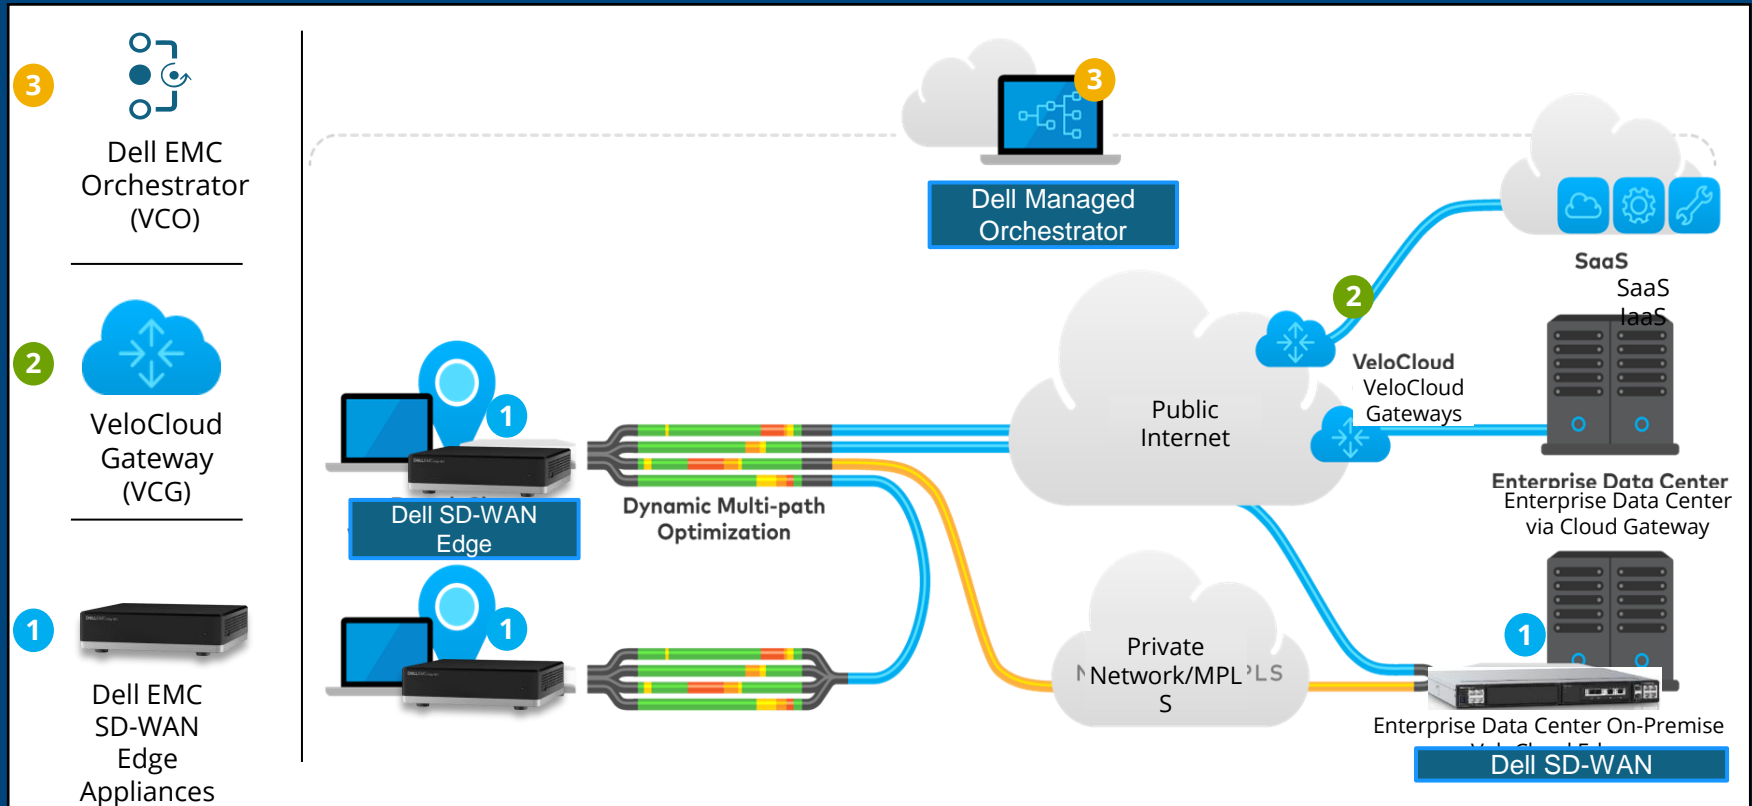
3
Dell EMC Orchestrator (VCO)

2
VeloCloud Gateway (VCG)

1
Dell EMC SD-WAN Edge Appliances

3
Dell Managed Orchestrator

SaaS
SaaS
IaaS

2
VeloCloud
VeloCloud Gateways

1
Dell SD-WAN Edge

Dynamic Multi-path Optimization

Public Internet

Enterprise Data Center
Enterprise Data Center via Cloud Gateway

1

Private Network/MPLS

1
Enterprise Data Center On-Premise
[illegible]
Dell SD-WAN